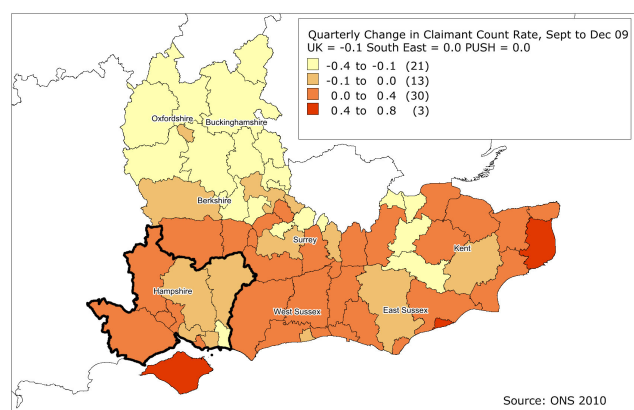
Quarterly Change in Claimant Count Rate, Sept to Dec 09
UK = -0.1 South East = 0.0 PUSH = 0.0

-0.4 to -0.1 (21)
-0.1 to 0.0 (13)
0.0 to 0.4 (30)
0.4 to 0.8 (3)

Oxfordshire
Buckinghamshire
Berkshire
Surrey
Kent
Hampshire
West Sussex
East Sussex

Source: ONS 2010